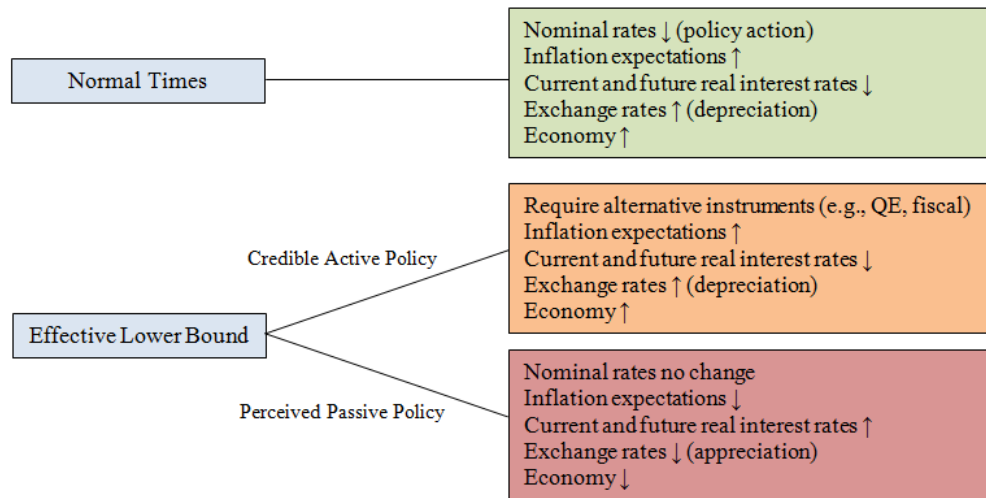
Normal Times

Nominal rates ↓ (policy action)
Inflation expectations ↑
Current and future real interest rates ↓
Exchange rates ↑ (depreciation)
Economy ↑

Credible Active Policy

Require alternative instruments (e.g., QE, fiscal)
Inflation expectations ↑
Current and future real interest rates ↓
Exchange rates ↑ (depreciation)
Economy ↑

Effective Lower Bound

Perceived Passive Policy

Nominal rates no change
Inflation expectations ↓
Current and future real interest rates ↑
Exchange rates ↓ (appreciation)
Economy ↓